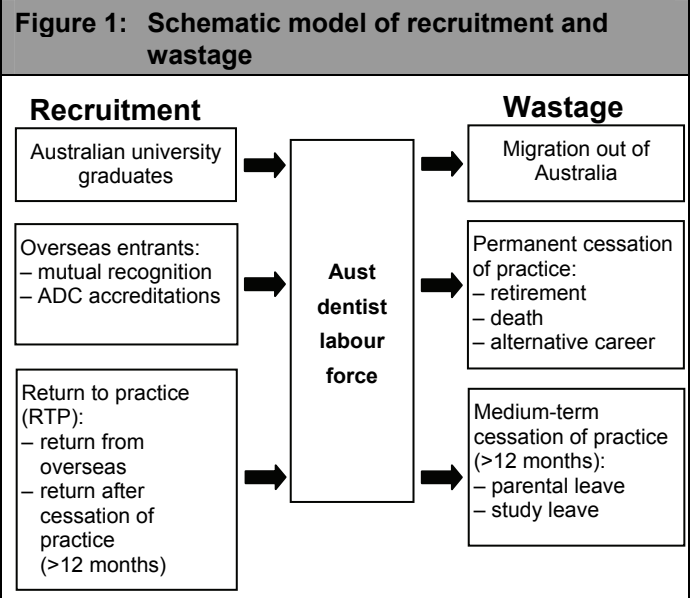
**Figure 1: Schematic model of recruitment and wastage**

**Recruitment**

Australian university graduates

Overseas entrants:
– mutual recognition
– ADC accreditations

Return to practice (RTP):
– return from overseas
– return after cessation of practice (>12 months)

**Aust dentist labour force**

**Wastage**

Migration out of Australia

Permanent cessation of practice:
– retirement
– death
– alternative career

Medium-term cessation of practice (>12 months):
– parental leave
– study leave